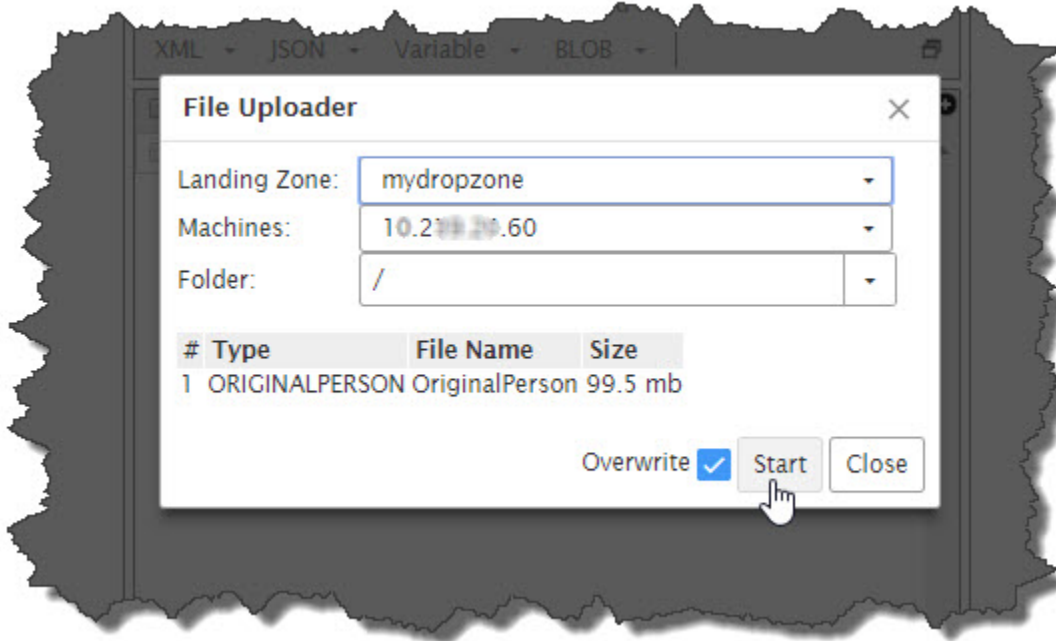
XML JSON Variable BLOB

File Uploader

×

Landing Zone: mydropzone

Machines: 10.2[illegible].60

Folder: /

| # | Type | File Name | Size |
|---|---|---|---|
| 1 | ORIGINALPERSON | OriginalPerson | 99.5 mb |

Overwrite

Start

Close